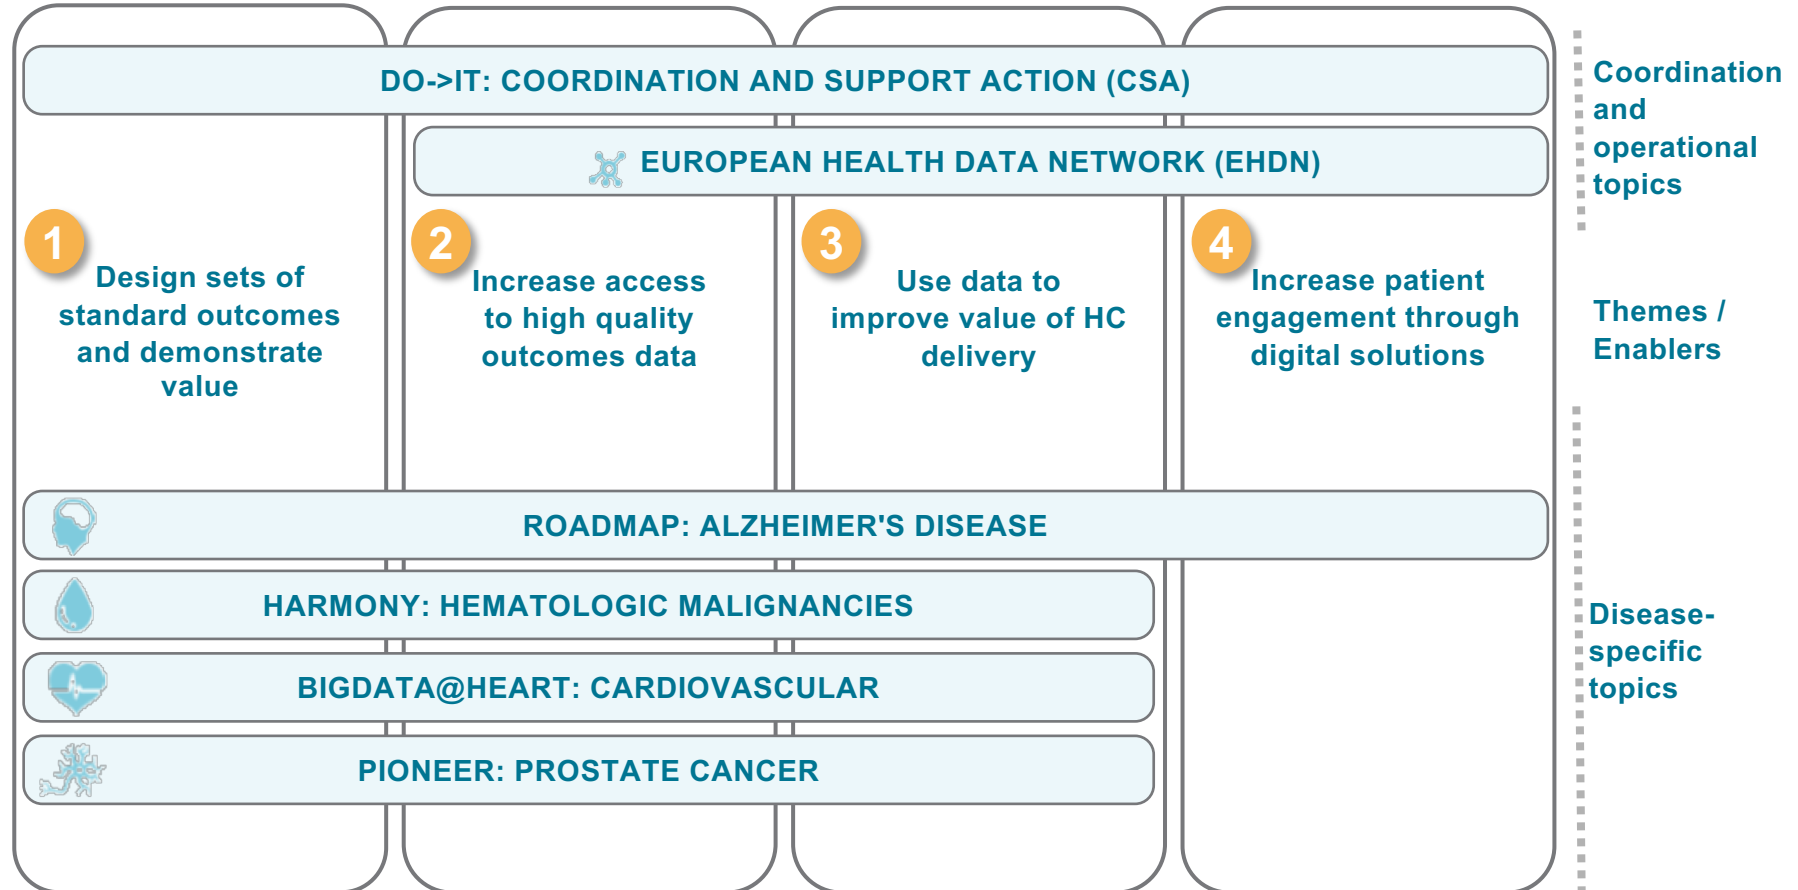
DO->IT: COORDINATION AND SUPPORT ACTION (CSA)

EUROPEAN HEALTH DATA NETWORK (EHDN)

1 Design sets of standard outcomes and demonstrate value

2 Increase access to high quality outcomes data

3 Use data to improve value of HC delivery

4 Increase patient engagement through digital solutions

ROADMAP: ALZHEIMER'S DISEASE

HARMONY: HEMATOLOGIC MALIGNANCIES

BIGDATA@HEART: CARDIOVASCULAR

PIONEER: PROSTATE CANCER

Coordination and operational topics

Themes / Enablers

Disease-specific topics